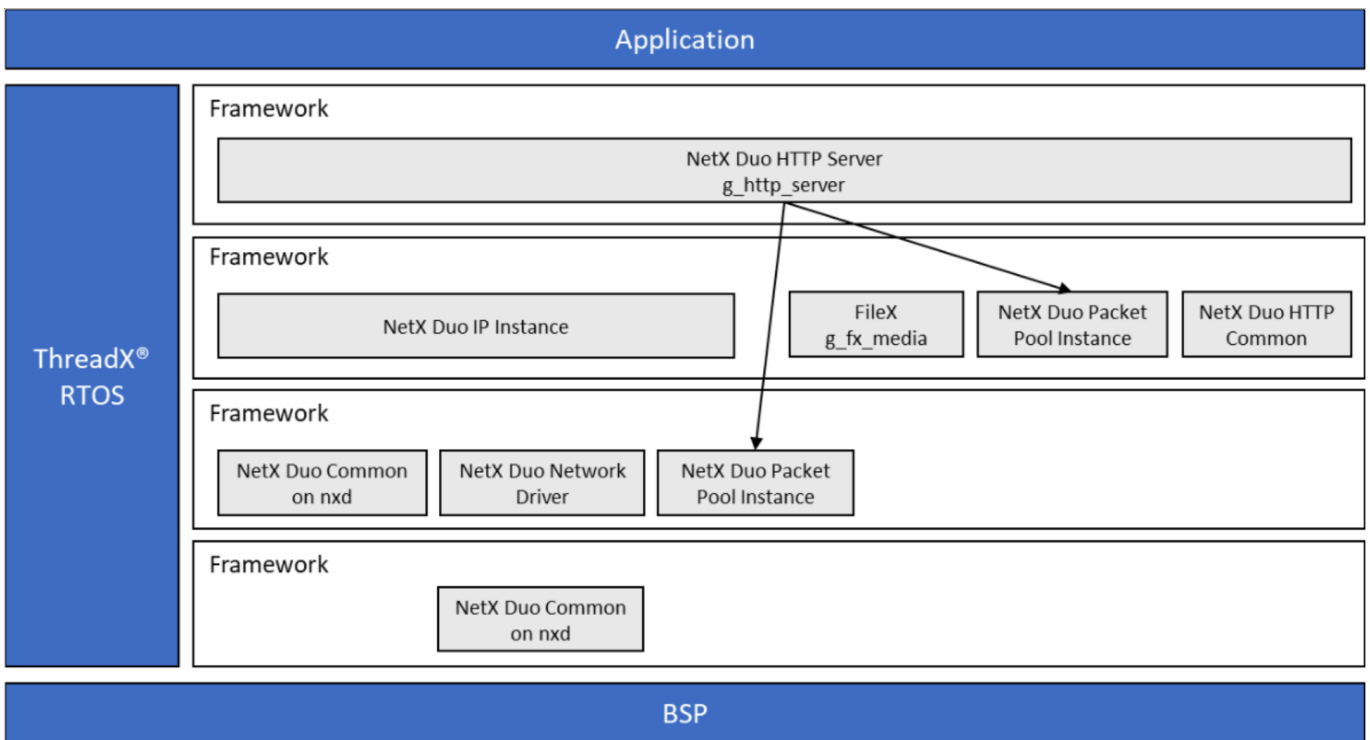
Application

ThreadX® RTOS

Framework

NetX Duo HTTP Server
g_http_server

Framework

NetX Duo IP Instance

FileX
g_fx_media

NetX Duo Packet Pool Instance

NetX Duo HTTP Common

Framework

NetX Duo Common on nxd

NetX Duo Network Driver

NetX Duo Packet Pool Instance

Framework

NetX Duo Common on nxd

BSP